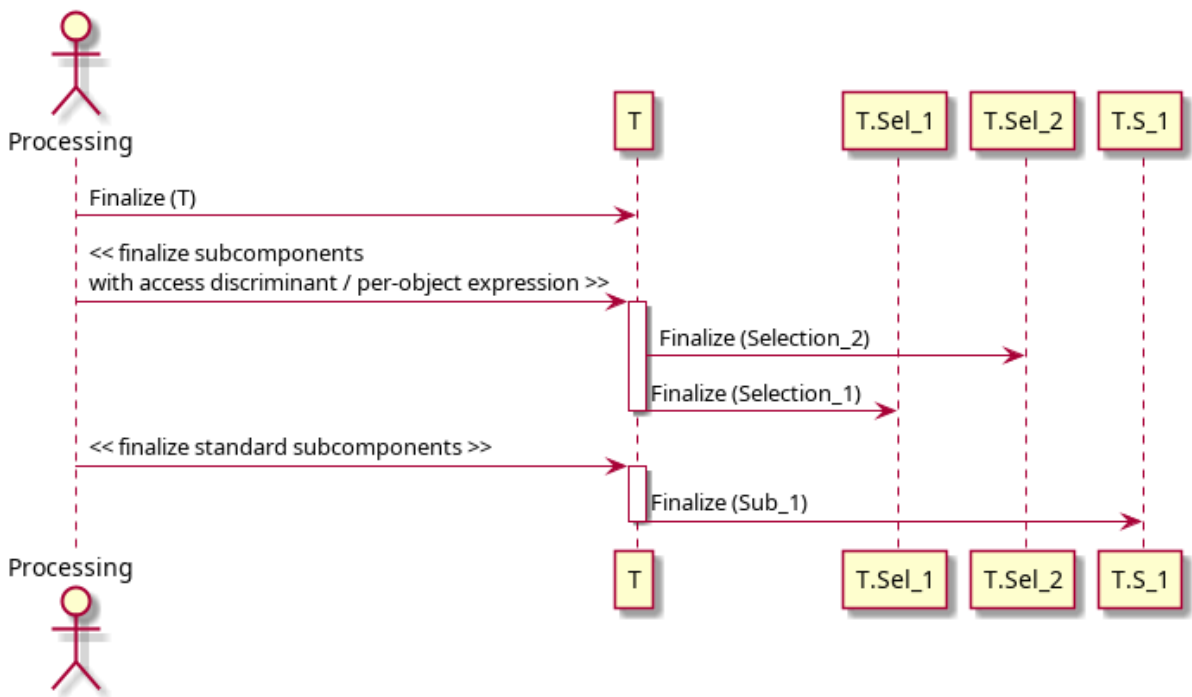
Processing

T

T.Sel_1

T.Sel_2

T.S_1

Finalize (T)

<< finalize subcomponents
with access discriminant / per-object expression >>

Finalize (Selection_2)

Finalize (Selection_1)

<< finalize standard subcomponents >>

Finalize (Sub_1)

Processing

T

T.Sel_1

T.Sel_2

T.S_1